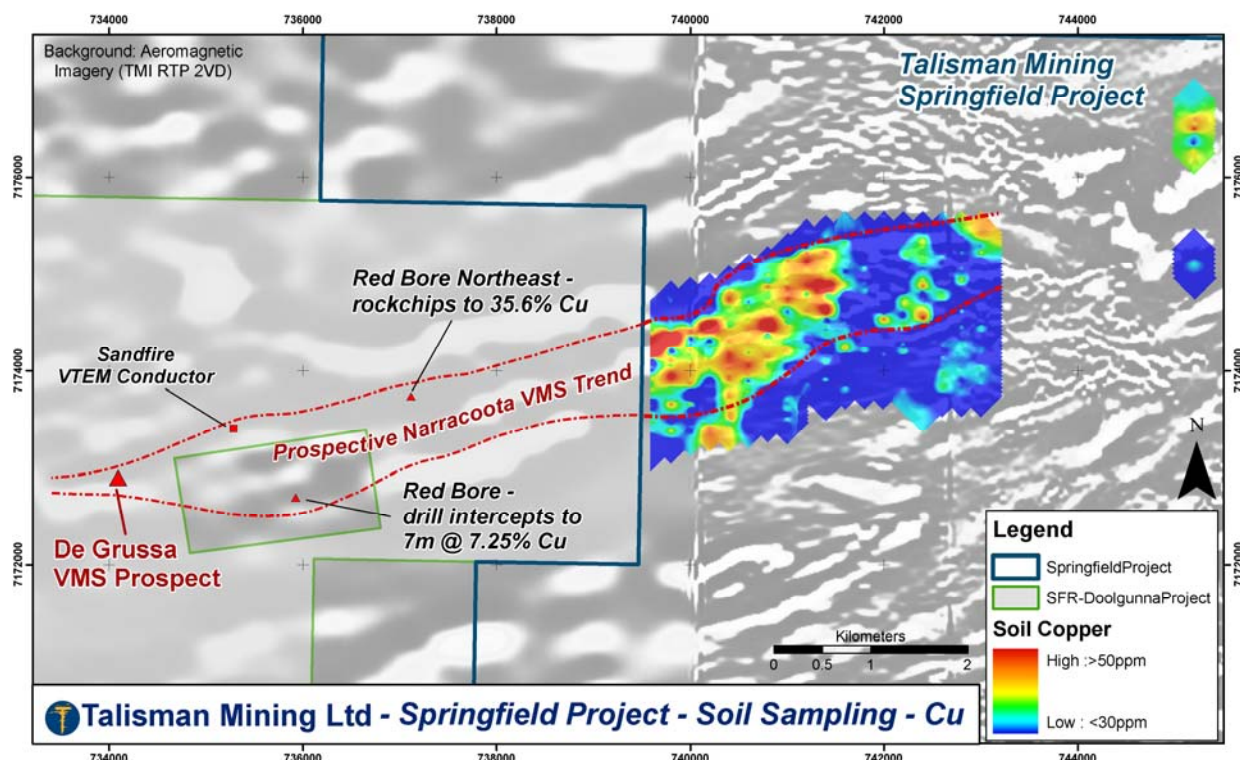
734000
736000
738000
740000
742000
744000

Background: Aeromagnetic Imagery (TMI RTP 2VD)

Talisman Mining Springfield Project

7176000
7174000
7172000

Red Bore Northeast - rockchips to 35.6% Cu

Sandfire VTEM Conductor

Prospective Narracoota VMS Trend

Red Bore - drill intercepts to 7m @ 7.25% Cu

De Grussa VMS Prospect

N

Legend
SpringfieldProject
SFR-DoolgunnaProject
Soil Copper
High :>50ppm
Low : <30ppm

Kilometers
0 0.5 1 2

Talisman Mining Ltd - Springfield Project - Soil Sampling - Cu

734000
736000
738000
740000
742000
744000